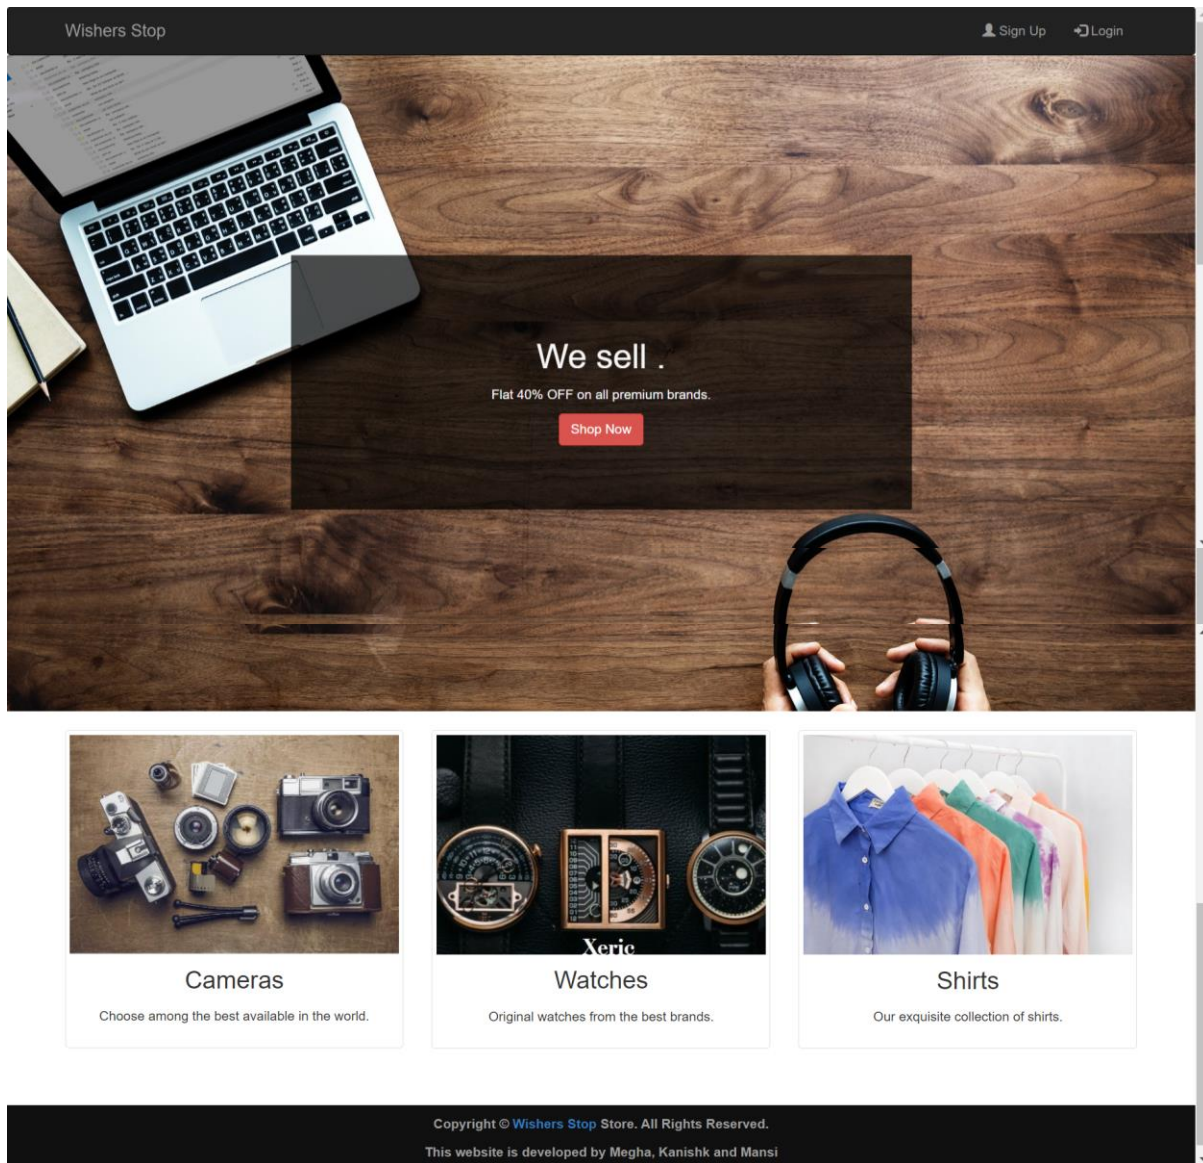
Wishers Stop

Sign Up Login

We sell .

Flat 40% OFF on all premium brands.

Shop Now

Cameras

Choose among the best available in the world.

Xeric

Watches

Original watches from the best brands.

Shirts

Our exquisite collection of shirts.

Copyright © Wishers Stop Store. All Rights Reserved.

This website is developed by Megha, Kanishk and Mansi